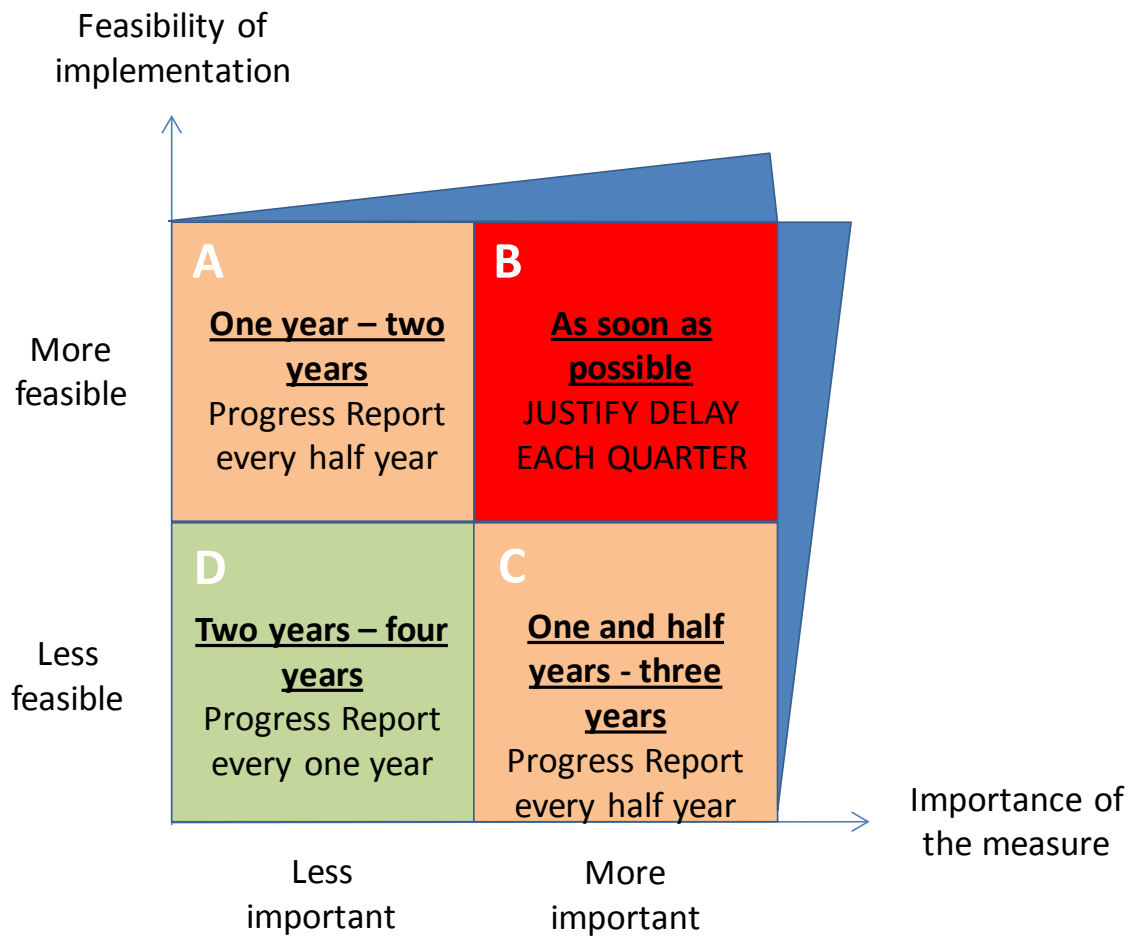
Feasibility of implementation

More feasible

Less feasible

A

One year – two years

Progress Report every half year

B

As soon as possible

JUSTIFY DELAY EACH QUARTER

D

Two years – four years

Progress Report every one year

C

One and half years - three years

Progress Report every half year

Importance of the measure

Less important

More important